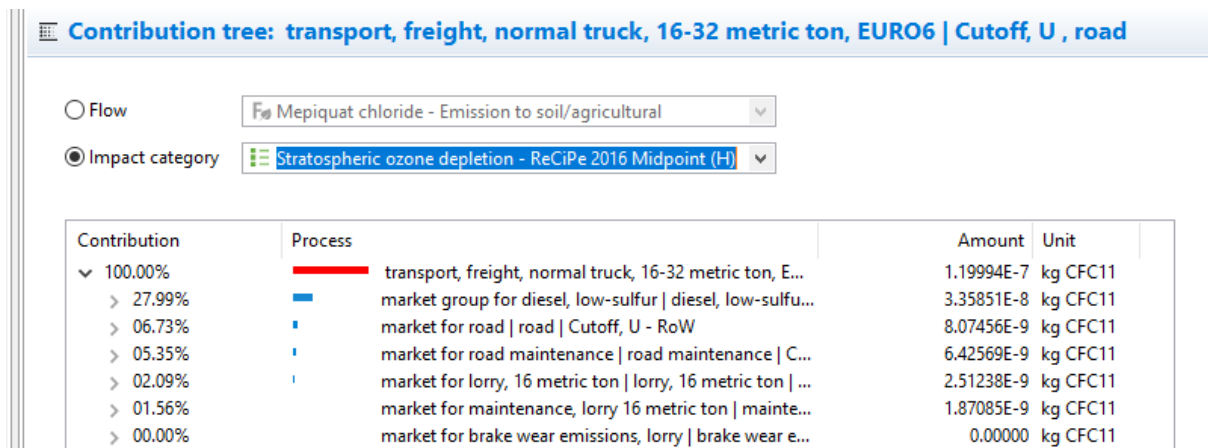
Contribution tree: transport, freight, normal truck, 16-32 metric ton, EURO6 | Cutoff, U , road

Flow
Mepiquat chloride - Emission to soil/agricultural

Impact category
Stratospheric ozone depletion - ReCiPe 2016 Midpoint (H)

| Contribution | Process | Amount | Unit |
|---|---|---|---|
| 100.00% | transport, freight, normal truck, 16-32 metric ton, E... | 1.19994E-7 | kg CFC11 |
| 27.99% | market group for diesel, low-sulfur \| diesel, low-sulfu... | 3.35851E-8 | kg CFC11 |
| 06.73% | market for road \| road \| Cutoff, U - RoW | 8.07456E-9 | kg CFC11 |
| 05.35% | market for road maintenance \| road maintenance \| C... | 6.42569E-9 | kg CFC11 |
| 02.09% | market for lorry, 16 metric ton \| lorry, 16 metric ton \| ... | 2.51238E-9 | kg CFC11 |
| 01.56% | market for maintenance, lorry 16 metric ton \| mainte... | 1.87085E-9 | kg CFC11 |
| 00.00% | market for brake wear emissions, lorry \| brake wear e... | 0.00000 | kg CFC11 |